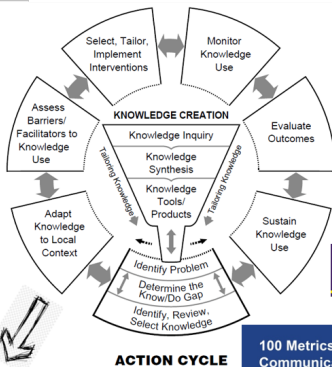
Select, Tailor, Implement Interventions

Monitor Knowledge Use

Assess Barriers/ Facilitators to Knowledge Use

KNOWLEDGE CREATION

Knowledge Inquiry

Knowledge Synthesis

Knowledge Tools/ Products

Tailoring Knowledge

Tailoring Knowledge

Evaluate Outcomes

Adapt Knowledge to Local Context

Sustain Knowledge Use

Identify Problem

Determine the Know/Do Gap

Identify, Review, Select Knowledge

ACTION CYCLE

100 Metrics
Communic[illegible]